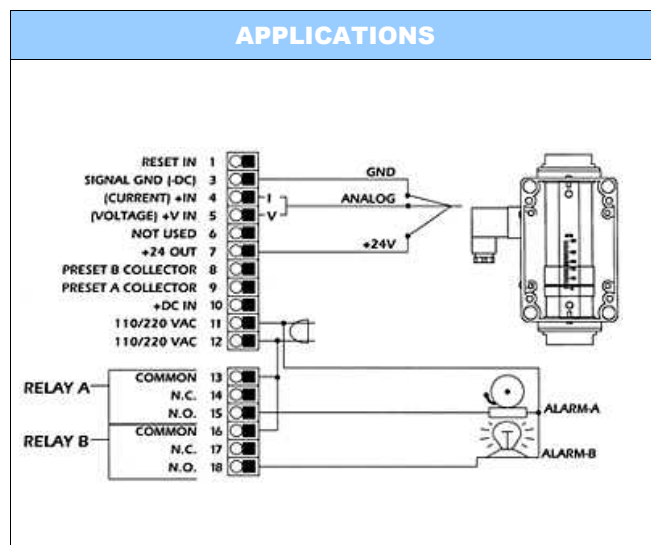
APPLICATIONS

RESET IN 1
SIGNAL GND (-DC) 3
(CURRENT) +IN 4
(VOLTAGE) +V IN 5
NOT USED 6
+24 OUT 7
PRESET B COLLECTOR 8
PRESET A COLLECTOR 9
+DC IN 10
110/220 VAC 11
110/220 VAC 12

GND
I
V
ANALOG
+24V

RELAY A
COMMON 13
N.C. 14
N.O. 15
RELAY B
COMMON 16
N.C. 17
N.O. 18

ALARM-A
ALARM-B